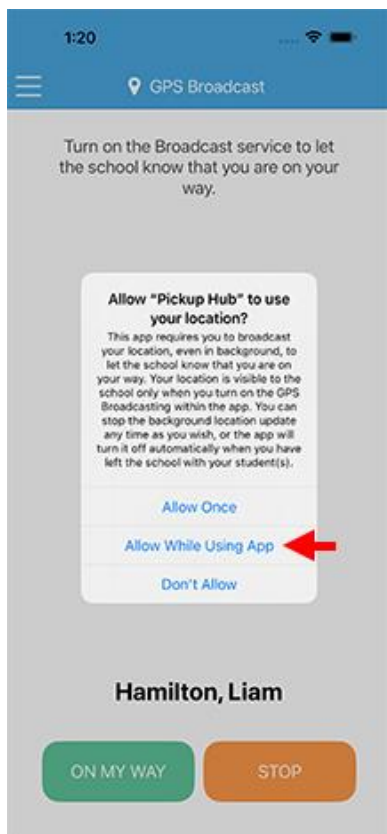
1:20

GPS Broadcast

Turn on the Broadcast service to let the school know that you are on your way.

Allow "Pickup Hub" to use your location?

This app requires you to broadcast your location, even in background, to let the school know that you are on your way. Your location is visible to the school only when you turn on the GPS Broadcasting within the app. You can stop the background location update any time as you wish, or the app will turn it off automatically when you have left the school with your student(s).

Allow Once

Allow While Using App

Don't Allow

Hamilton, Liam

ON MY WAY

STOP